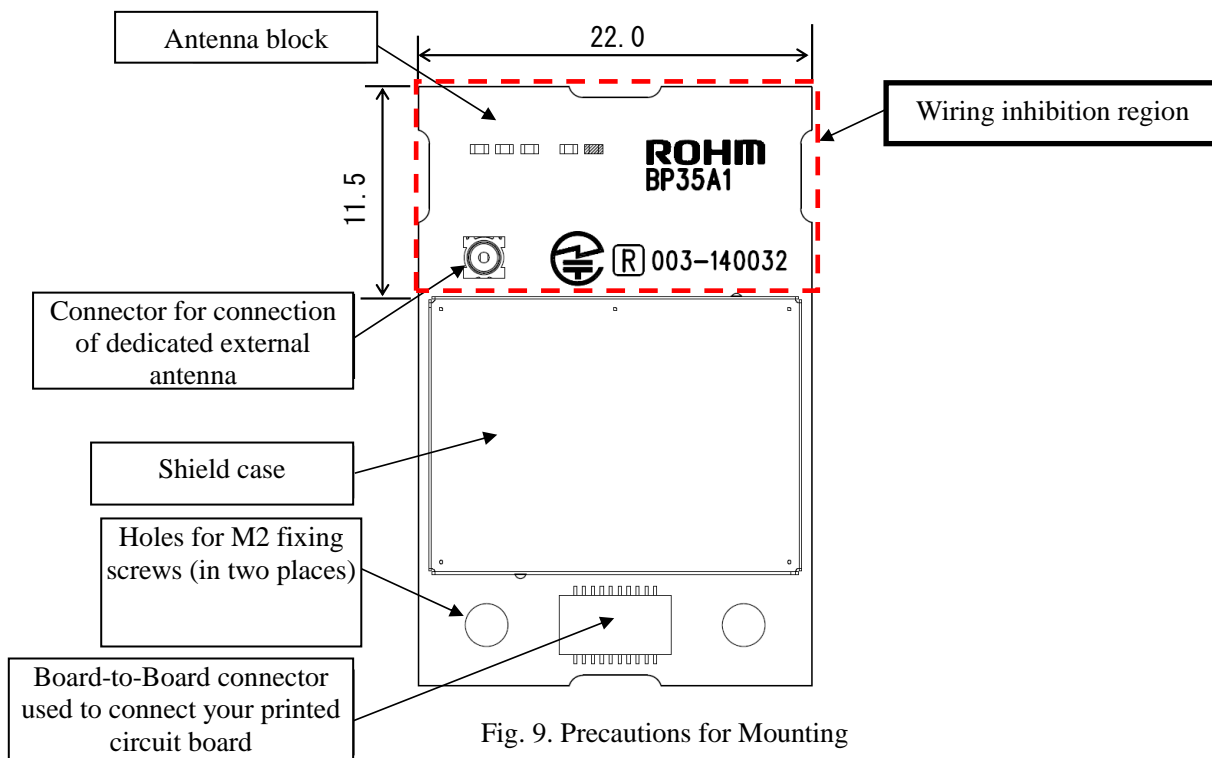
Antenna block

22.0

11.5

Wiring inhibition region

ROHM
BP35A1

R 003-140032

Connector for connection of dedicated external antenna

Shield case

Holes for M2 fixing screws (in two places)

Board-to-Board connector used to connect your printed circuit board

Fig. 9. Precautions for Mounting